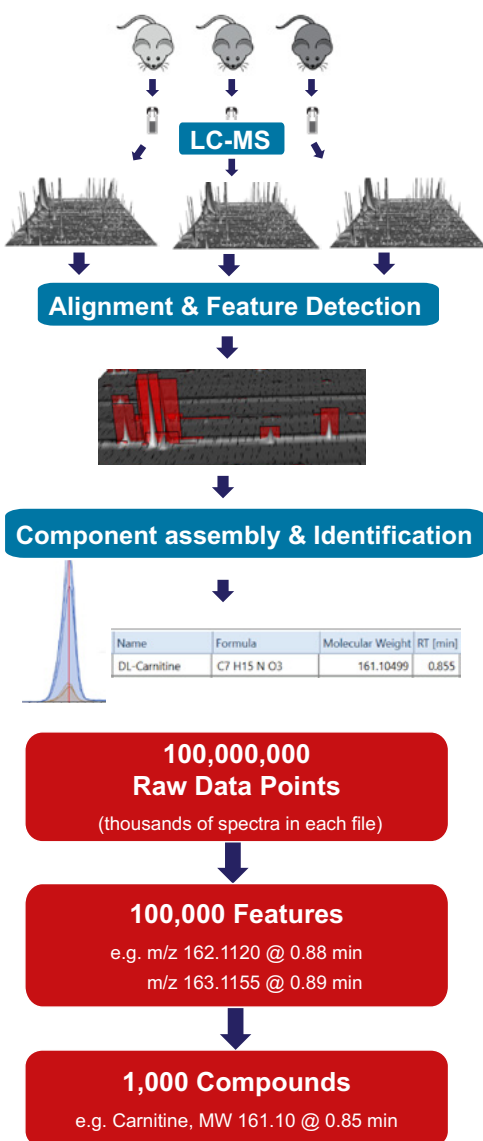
LC-MS

Alignment & Feature Detection

Component assembly & Identification

| Name | Formula | Molecular Weight | RT [min] |
|---|---|---|---|
| DL-Carnitine | C7 H15 N O3 | 161.10499 | 0.855 |

100,000,000
Raw Data Points
(thousands of spectra in each file)

100,000 Features
e.g. m/z 162.1120 @ 0.88 min
m/z 163.1155 @ 0.89 min

1,000 Compounds
e.g. Carnitine, MW 161.10 @ 0.85 min